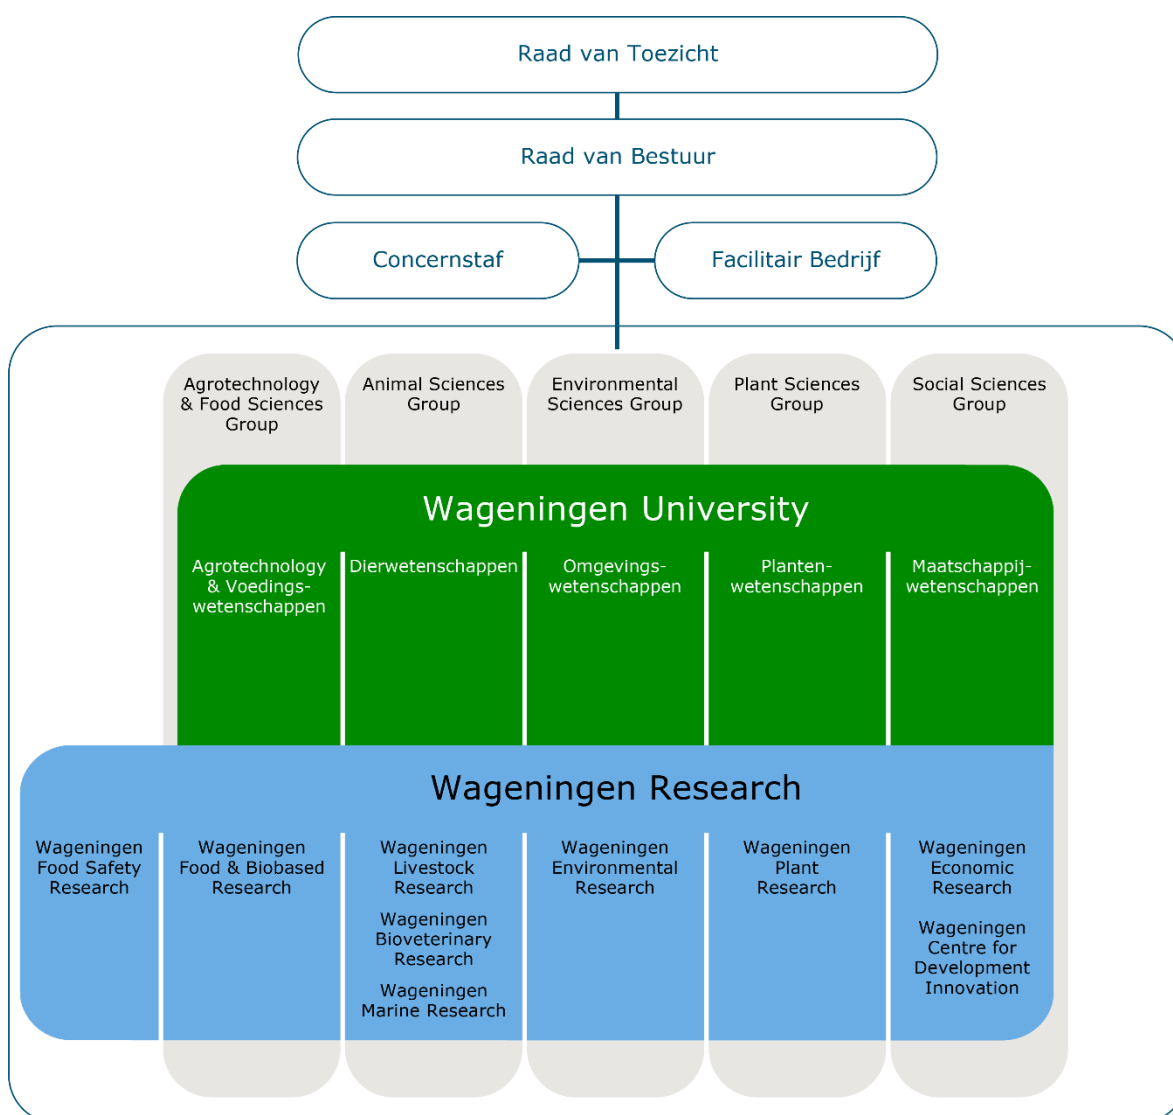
Raad van Toezicht

Raad van Bestuur

Concernstaf

Facilitair Bedrijf

Agrotechnology & Food Sciences Group

Animal Sciences Group

Environmental Sciences Group

Plant Sciences Group

Social Sciences Group

Wageningen University

Agrotechnology & Voedingswetenschappen

Dierwetenschappen

Omgevingswetenschappen

Plantenwetenschappen

Maatschappijwetenschappen

Wageningen Research

Wageningen Food Safety Research

Wageningen Food & Biobased Research

Wageningen Livestock Research

Wageningen Bioveterinary Research

Wageningen Marine Research

Wageningen Environmental Research

Wageningen Plant Research

Wageningen Economic Research

Wageningen Centre for Development Innovation